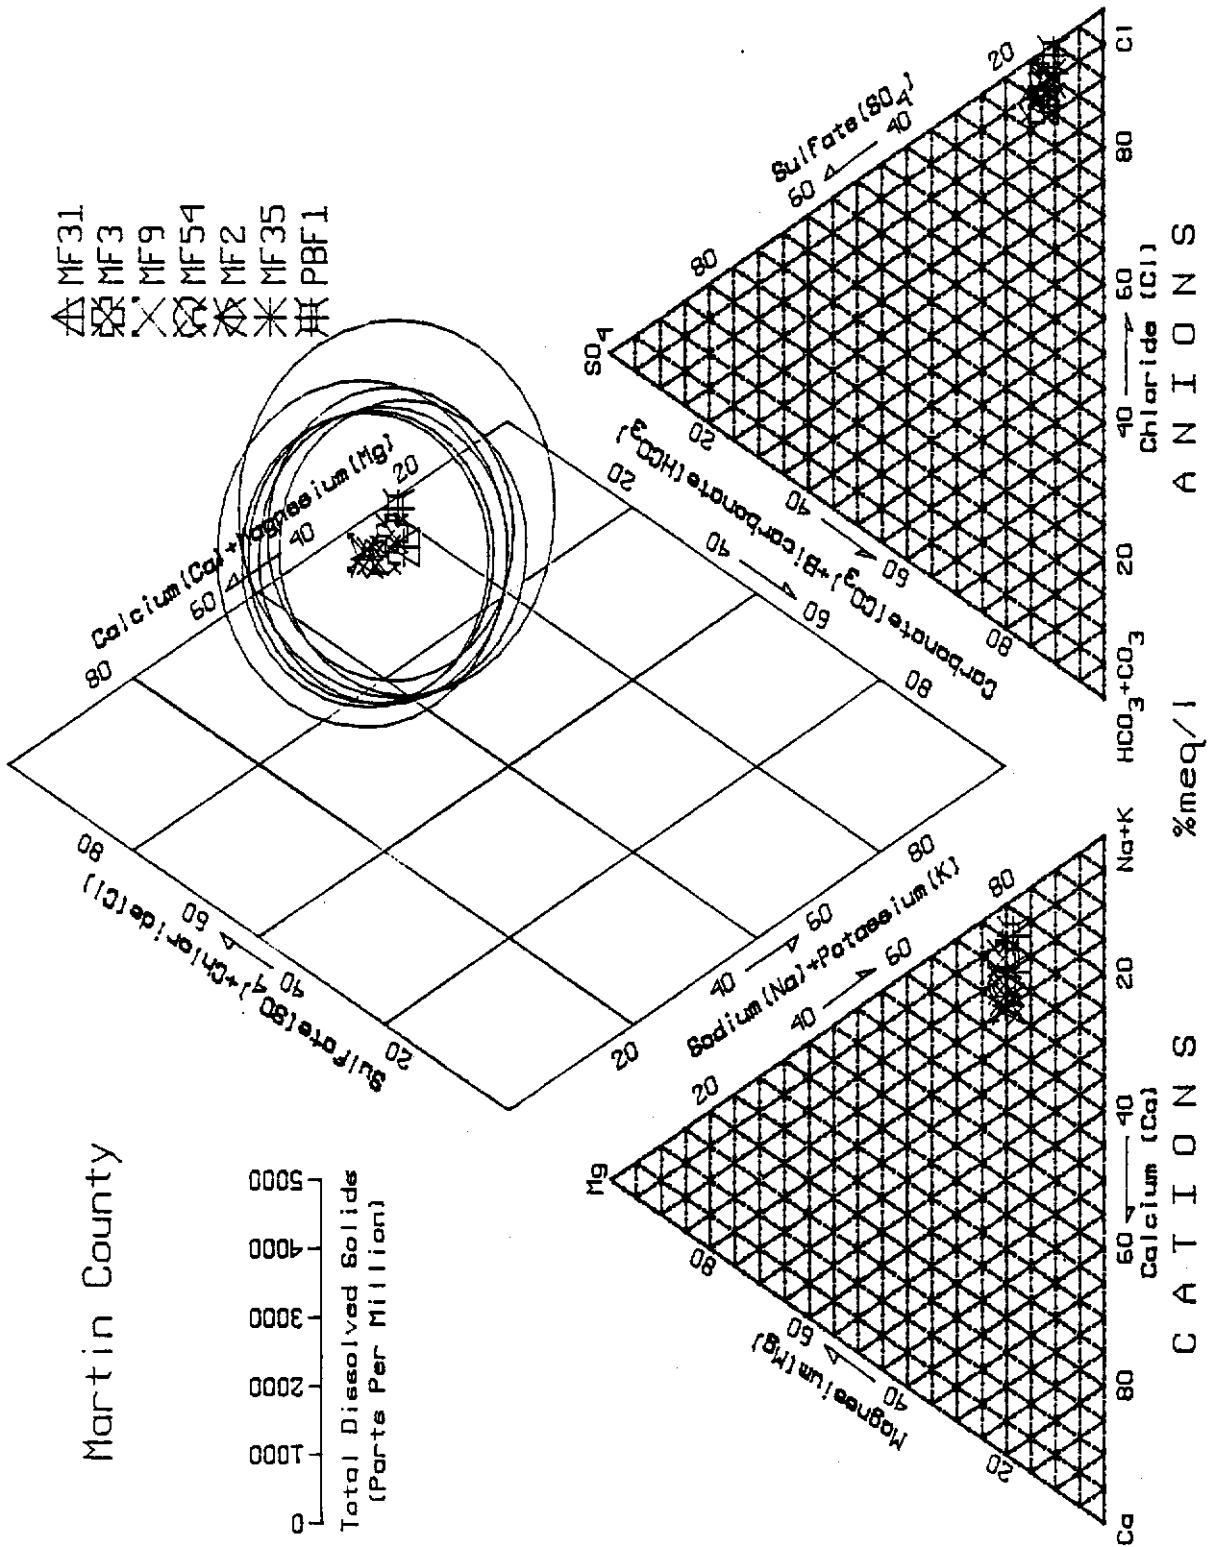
Martin County

MF31
MF3
MF9
MF54
MF2
MF35
PBF1

0
1000
2000
3000
4000
5000
Total Dissolved Solids (Parts Per Million)

Calcium(Ca)+Magnesium(Mg)
80
60
40
20

Sulfate(SO$_4$)+Chloride(Cl)
20
40
60
80

Sodium(Na)+Potassium(K)
20
40
60
80

Carbonate(CO$_3$)+Bicarbonate(HCO$_3$)
80
60
40
20

Mg
Ca
Na+K
Magnesium(Mg)
20
40
60
80
Calcium (Ca)
80
60
40
20
Sodium(Na)+Potassium(K)
20
40
60
80

SO$_4$
HCO$_3$+CO$_3$
Cl
Carbonate(CO$_3$)+Bicarbonate(HCO$_3$)
80
60
40
20
Sulfate(SO$_4$)
80
60
40
20
Chloride (Cl)
20
40
60
80

CATIONS
%meq/l
ANIONS